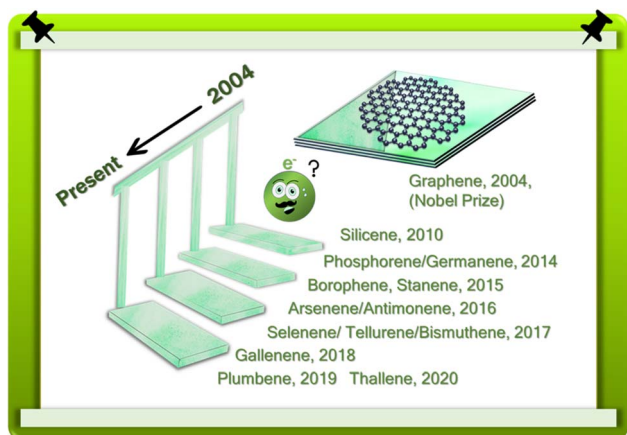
2004

Present

$e^-$ ?

Graphene, 2004, (Nobel Prize)

Silicene, 2010

Phosphorene/Germanene, 2014

Borophene, Stanene, 2015

Arsenene/Antimonene, 2016

Selenene/ Tellurene/Bismuthene, 2017

Gallenene, 2018

Plumbene, 2019 Thallene, 2020